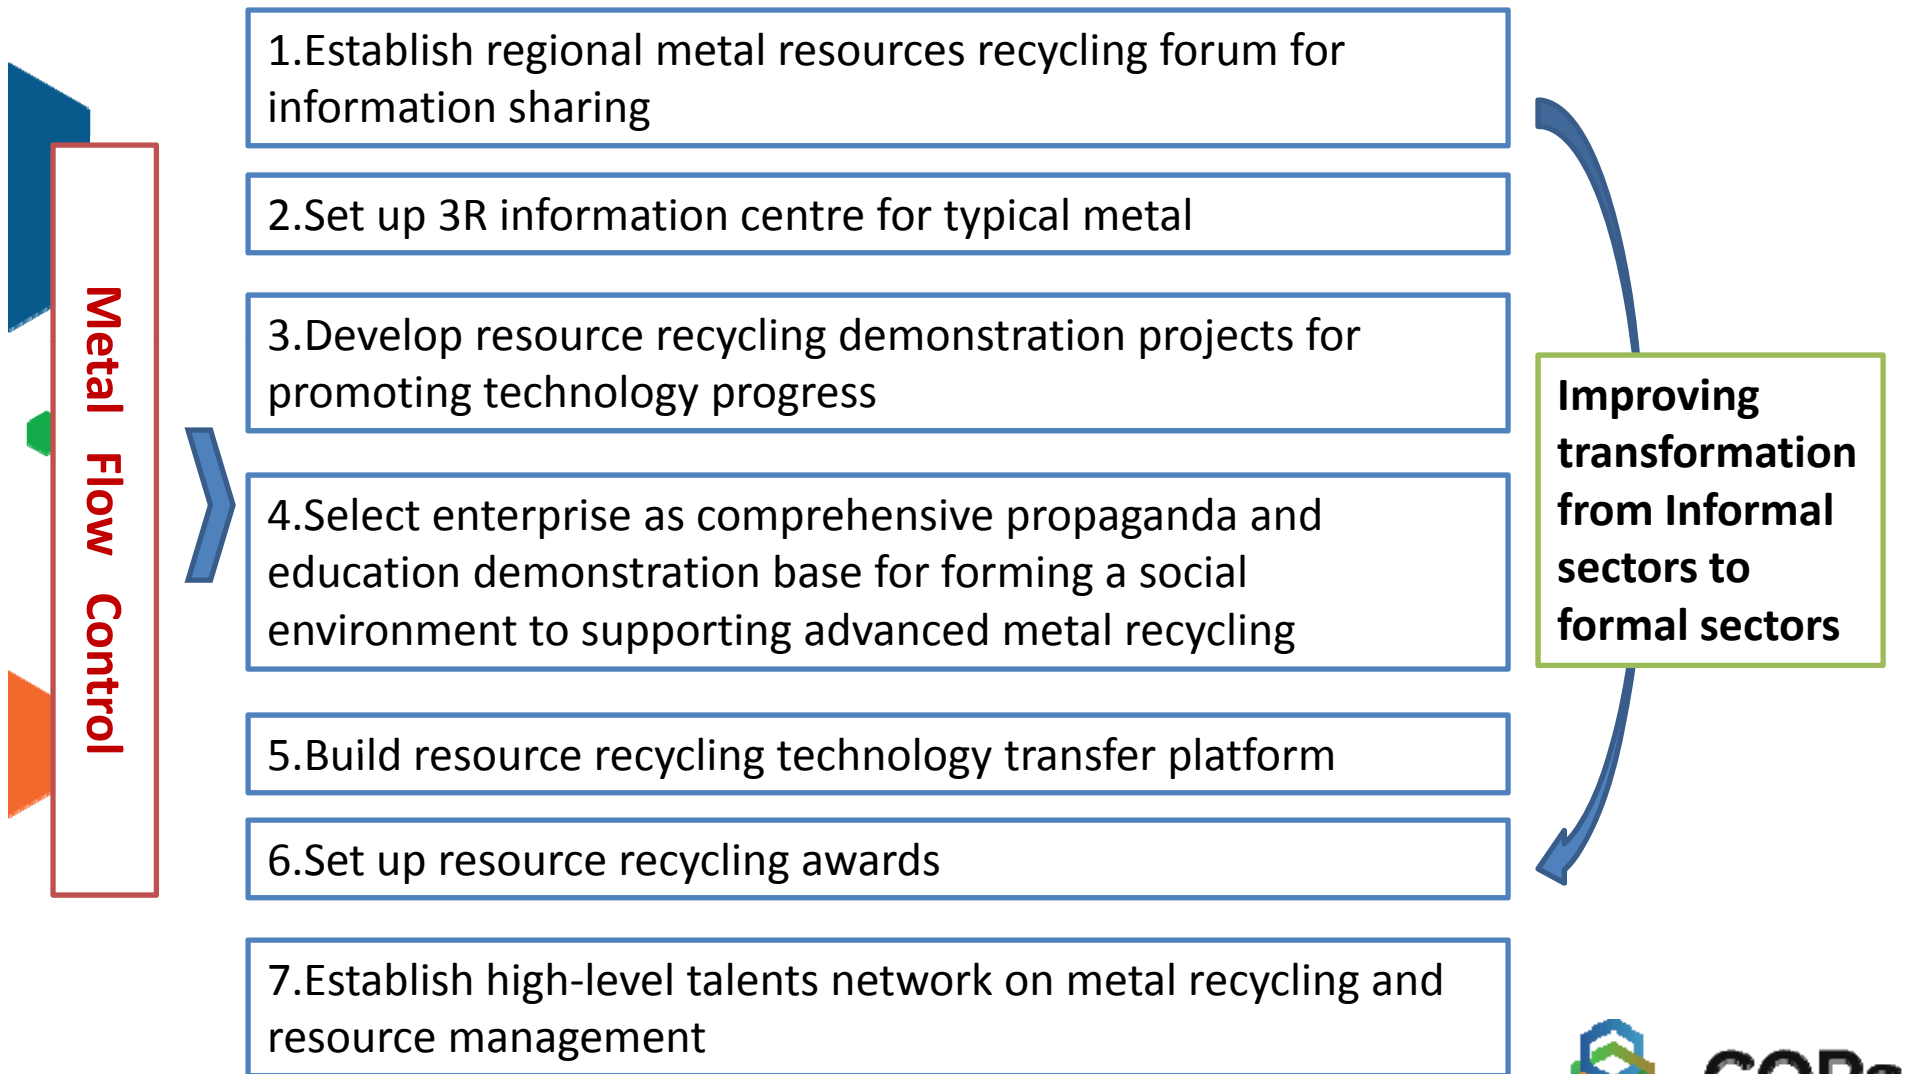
Metal Flow Control

1.Establish regional metal resources recycling forum for information sharing

2.Set up 3R information centre for typical metal

3.Develop resource recycling demonstration projects for promoting technology progress

4.Select enterprise as comprehensive propaganda and education demonstration base for forming a social environment to supporting advanced metal recycling

5.Build resource recycling technology transfer platform

6.Set up resource recycling awards

7.Establish high-level talents network on metal recycling and resource management

Improving transformation from Informal sectors to formal sectors

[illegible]